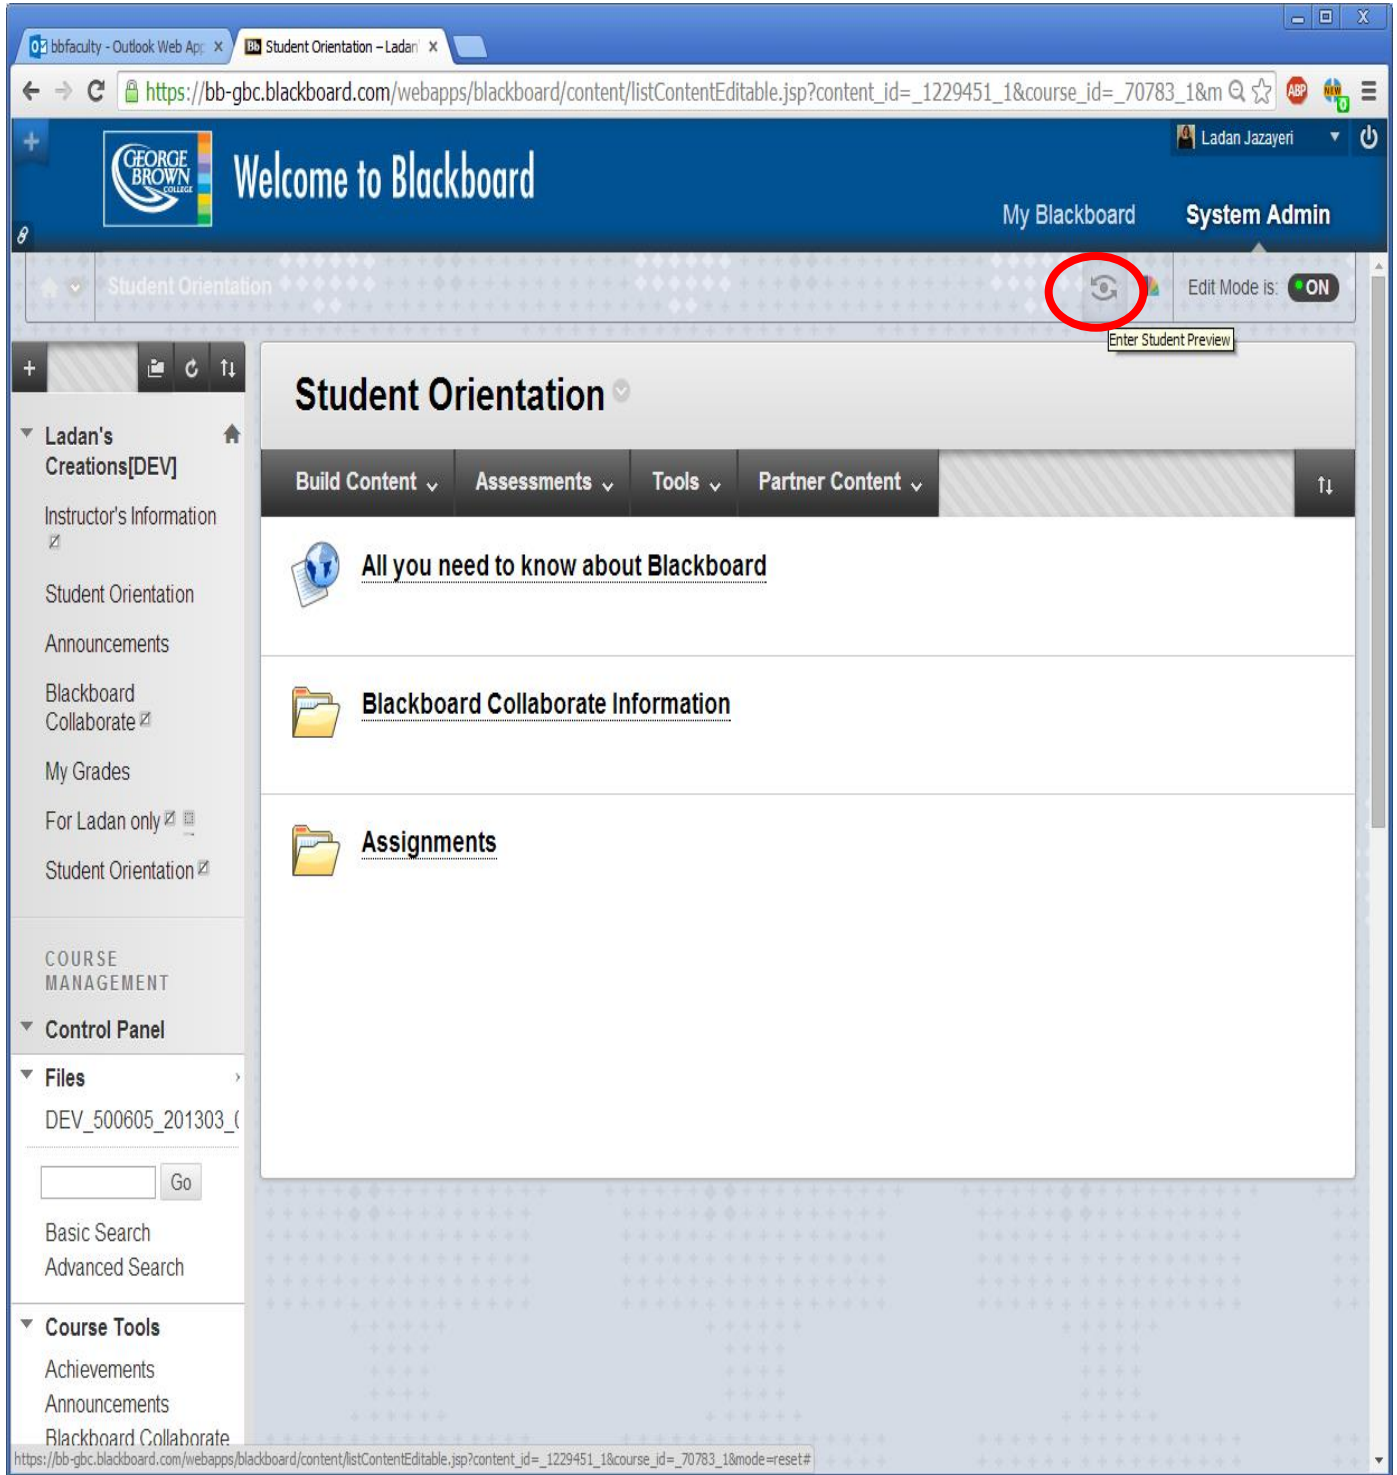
bbfaculty - Outlook Web App ×
Student Orientation – Ladan ×

https://bb-gbc.blackboard.com/webapps/blackboard/content/listContentEditable.jsp?content_id=_1229451_1&course_id=_70783_1&m

GEORGE BROWN COLLEGE
Welcome to Blackboard

Ladan Jazayeri

My Blackboard
System Admin

Student Orientation

Edit Mode is: ON

Enter Student Preview

Ladan's Creations[DEV]

Instructor's Information

Student Orientation

Announcements

Blackboard Collaborate

My Grades

For Ladan only

Student Orientation

COURSE MANAGEMENT

Control Panel

Files

DEV_500605_201303_(

Go

Basic Search
Advanced Search

Course Tools

Achievements
Announcements
Blackboard Collaborate

Student Orientation

Build Content
Assessments
Tools
Partner Content

All you need to know about Blackboard

Blackboard Collaborate Information

Assignments

https://bb-gbc.blackboard.com/webapps/blackboard/content/listContentEditable.jsp?content_id=_1229451_1&course_id=_70783_1&mode=reset#